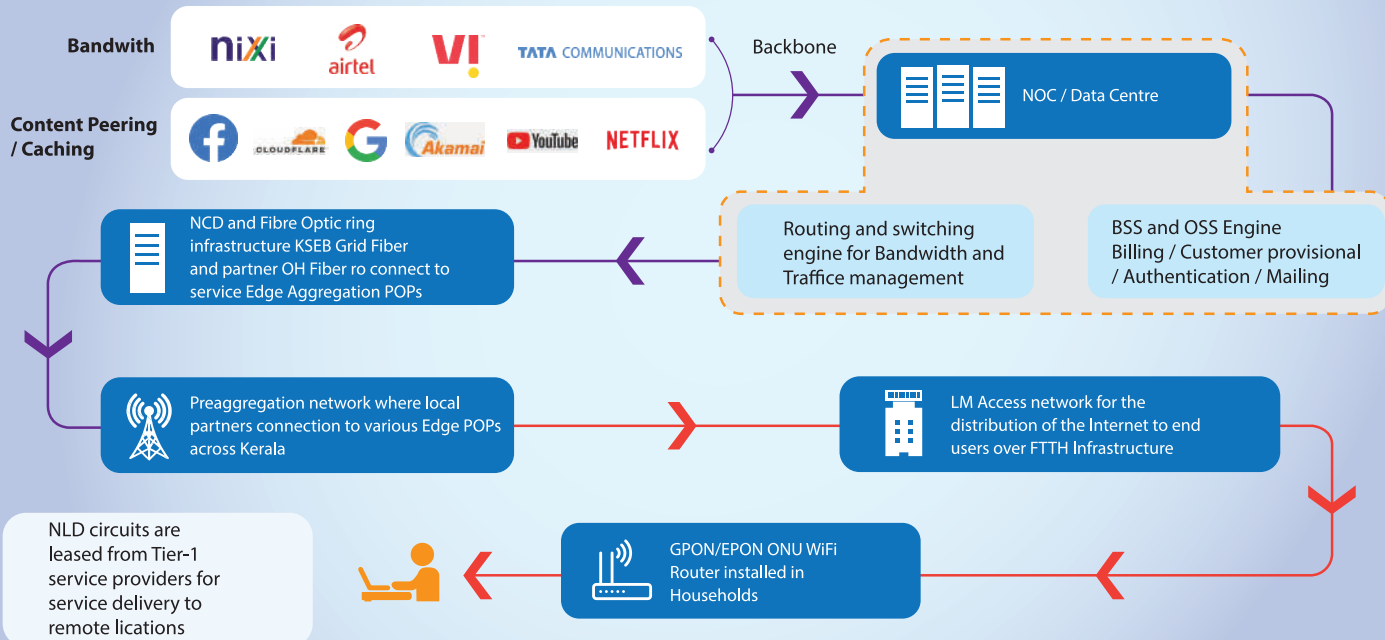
Bandwith

nixi airtel Vi TATA COMMUNICATIONS

Content Peering / Caching

CLOUDFLARE Akamai YouTube NETFLIX

Backbone

NOC / Data Centre

Routing and switching engine for Bandwidth and Traffice management

BSS and OSS Engine Billing / Customer provisional / Authentication / Mailing

NCD and Fibre Optic ring infrastructure KSEB Grid Fiber and partner OH Fiber ro connect to service Edge Aggregation POPs

Preaggregation network where local partners connection to various Edge POPs across Kerala

LM Access network for the distribution of the Internet to end users over FTTH Infrastructure

GPON/EPON ONU WiFi Router installed in Households

NLD circuits are leased from Tier-1 service providers for service delivery to remote lications